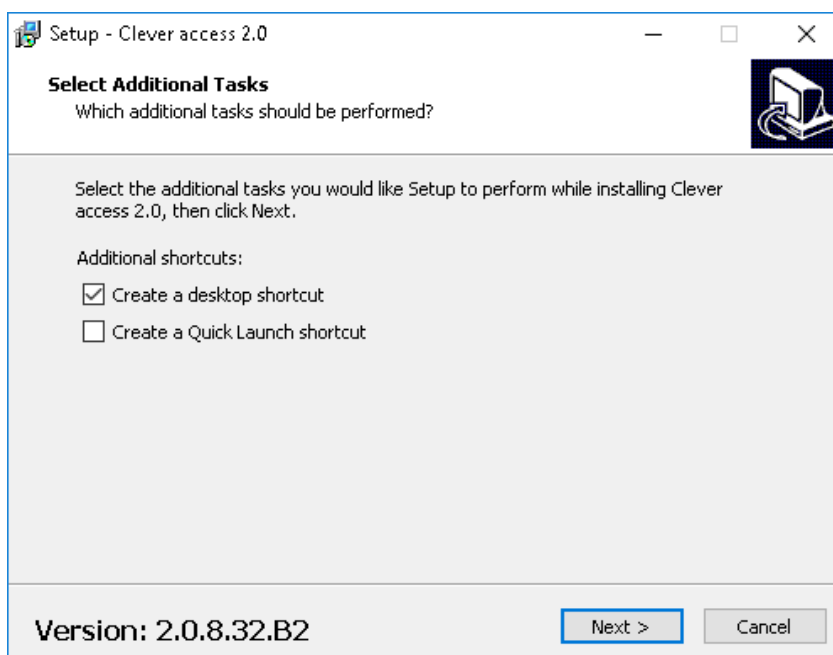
Setup - Clever access 2.0

Select Additional Tasks
Which additional tasks should be performed?

Select the additional tasks you would like Setup to perform while installing Clever access 2.0, then click Next.

Additional shortcuts:

Create a desktop shortcut

Create a Quick Launch shortcut

Version: 2.0.8.32.B2

Next >

Cancel